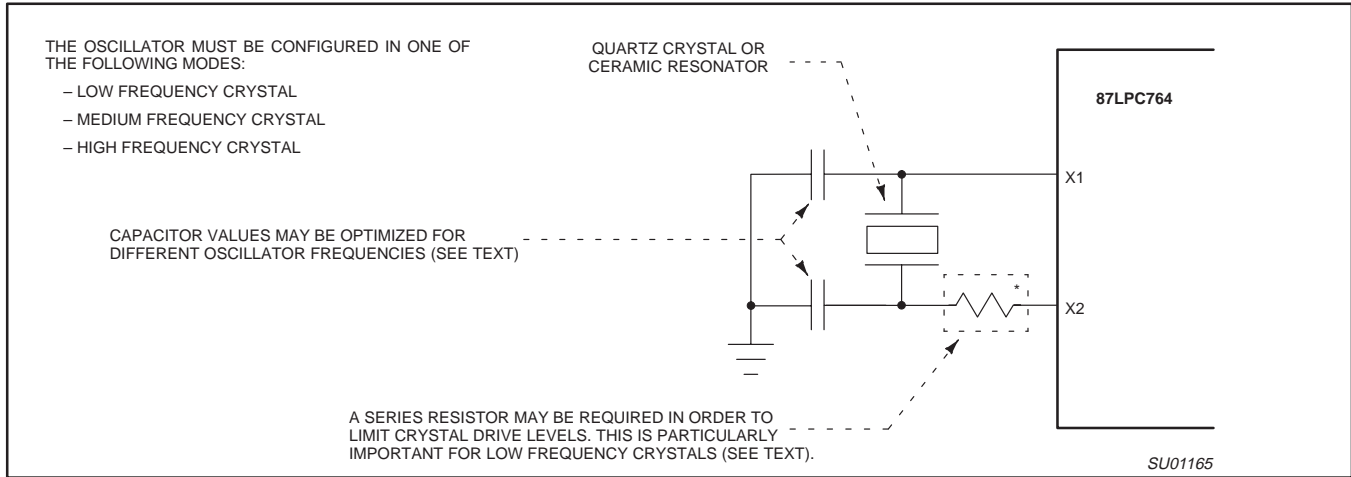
THE OSCILLATOR MUST BE CONFIGURED IN ONE OF THE FOLLOWING MODES:

– LOW FREQUENCY CRYSTAL

– MEDIUM FREQUENCY CRYSTAL

– HIGH FREQUENCY CRYSTAL

QUARTZ CRYSTAL OR CERAMIC RESONATOR

87LPC764

X1

CAPACITOR VALUES MAY BE OPTIMIZED FOR DIFFERENT OSCILLATOR FREQUENCIES (SEE TEXT)

*

X2

A SERIES RESISTOR MAY BE REQUIRED IN ORDER TO LIMIT CRYSTAL DRIVE LEVELS. THIS IS PARTICULARLY IMPORTANT FOR LOW FREQUENCY CRYSTALS (SEE TEXT).

SU01165